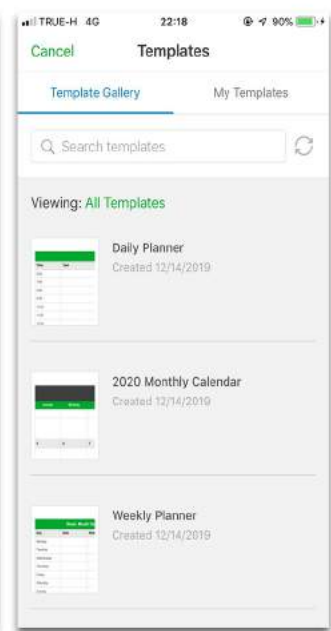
TRUE-H 4G 22:18 90%

Cancel Templates

Template Gallery My Templates

Search templates

Viewing: All Templates

Daily Planner
Created 12/14/2019

2020 Monthly Calendar
Created 12/14/2019

Weekly Planner
Created 12/14/2019